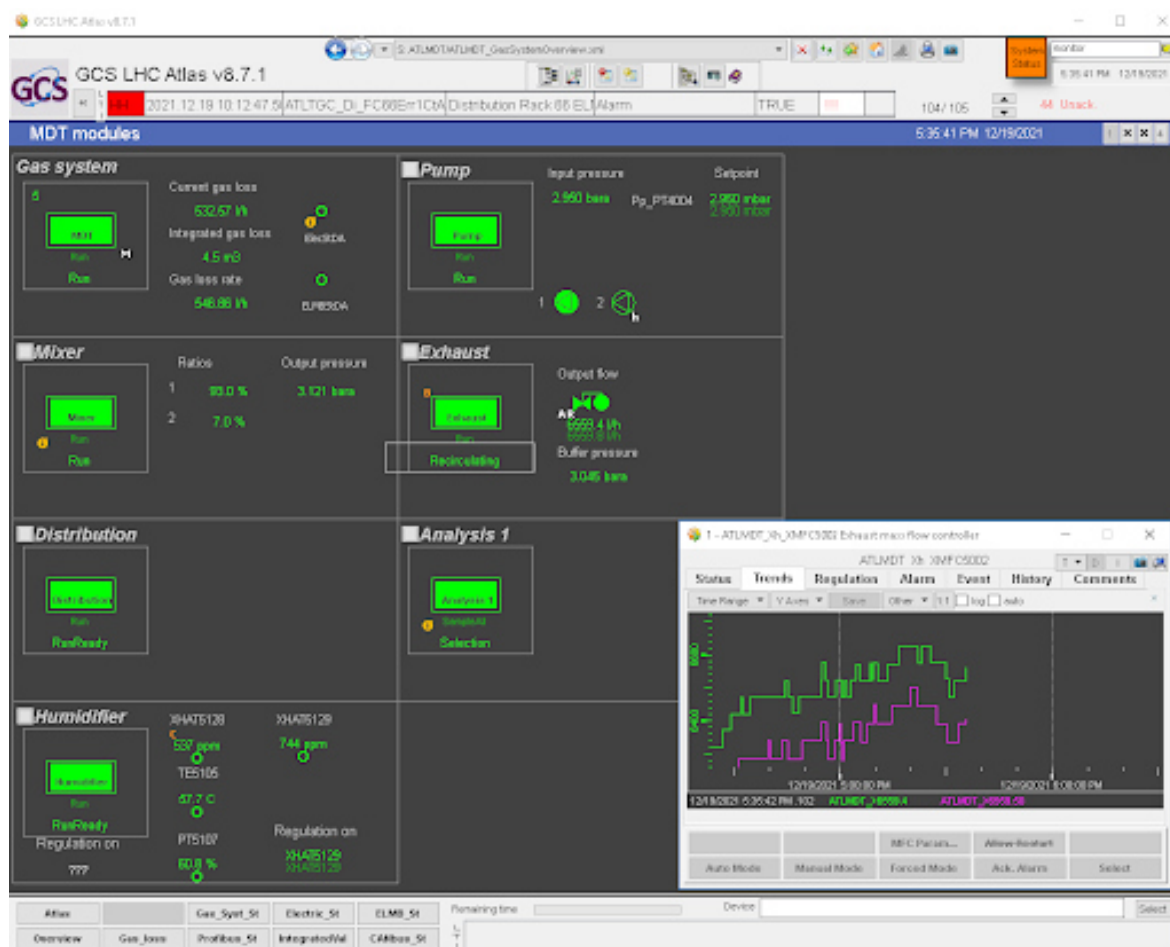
GCS LHC Atlas v8.7.1

S:ATLMDT/ATLMDT_GasSystemOverview.xml

System Status

monitor

5:35:41 PM 12/19/2021

GCS

GCS LHC Atlas v8.7.1

2021.12.18 10:12:47.5 ATLTGC_Di_FC66Err1CtA Distribution Rack 66 EL Alarm TRUE

104/105

44 Unack.

MDT modules

5:35:41 PM 12/19/2021

Gas system

MDT
Run
Run

Current gas loss
532.57 l/h
Integrated gas loss
4.5 m3
Gas loss rate
546.86 l/h

ElecitDA

ELFIE5DA

Pump

Pump
Run
Run

Input pressure
2.950 bars
Pp_PT4004
Setpoint
2.950 mbar
2.950 mbar

1 2

Mixer

Mixer
Run
Run

Ratios
1 93.0 %
2 7.0 %

Output pressure
3.121 bars

Exhaust

Exhaust
Run
Recirculating

Output flow
AR
5559.4 l/h
5559.8 l/h
Buffer pressure
3.045 bars

Distribution

Distribution
Run
RunReady

Analysis 1

Analysis 1
SampleAll
Selection

Humidifier

Humidifier
Run
RunReady
Regulation on
???

XHAT5128
537 ppm
TE5105
67.7 C
PT5107
60.8 %

XHAT5129
744 ppm

Regulation on
XHAT5129
XHAT5129

1 - ATLMDT_Xh_XMFC5002 Exhaust mass flow controller

ATLMDT_Xh_XMFC5002

Status | Trends | Regulation | Alarm | Event | History | Comments

Time Range | Y Axes | Save | Other | 1:1 | log | auto

5560
5400

12/19/2021 5:00:00 PM
12/19/2021 6:00:00 PM

12/19/2021 5:35:42 PM .932 ATLMDT_H8559.4 ATLMDT_H8558.58

MFC Params... | Allow Restart
Auto Mode | Manual Mode | Forced Mode | Ack. Alarm | Select

Atlas | Gas_Syst_St | Electric_St | ELMB_St
Overview | Gas_loss | Profibus_St | IntegratedVal | CANbus_St

Remaining time

Device

Select